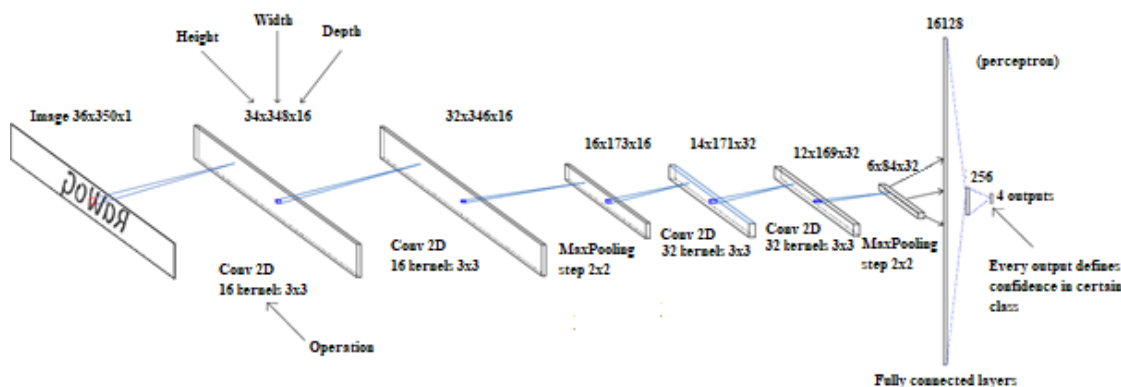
Width

Height

Depth

16128

(perceptron)

Image 36x350x1

34x348x16

32x346x16

16x173x16

14x171x32

12x169x32

6x84x32

256

4 outputs

Conv 2D
16 kernel: 3x3

Conv 2D
16 kernel: 3x3

MaxPooling
step 2x2

Conv 2D
32 kernel: 3x3

Conv 2D
32 kernel: 3x3

MaxPooling
step 2x2

Every output defines confidence in certain class

Operation

Fully connected layers